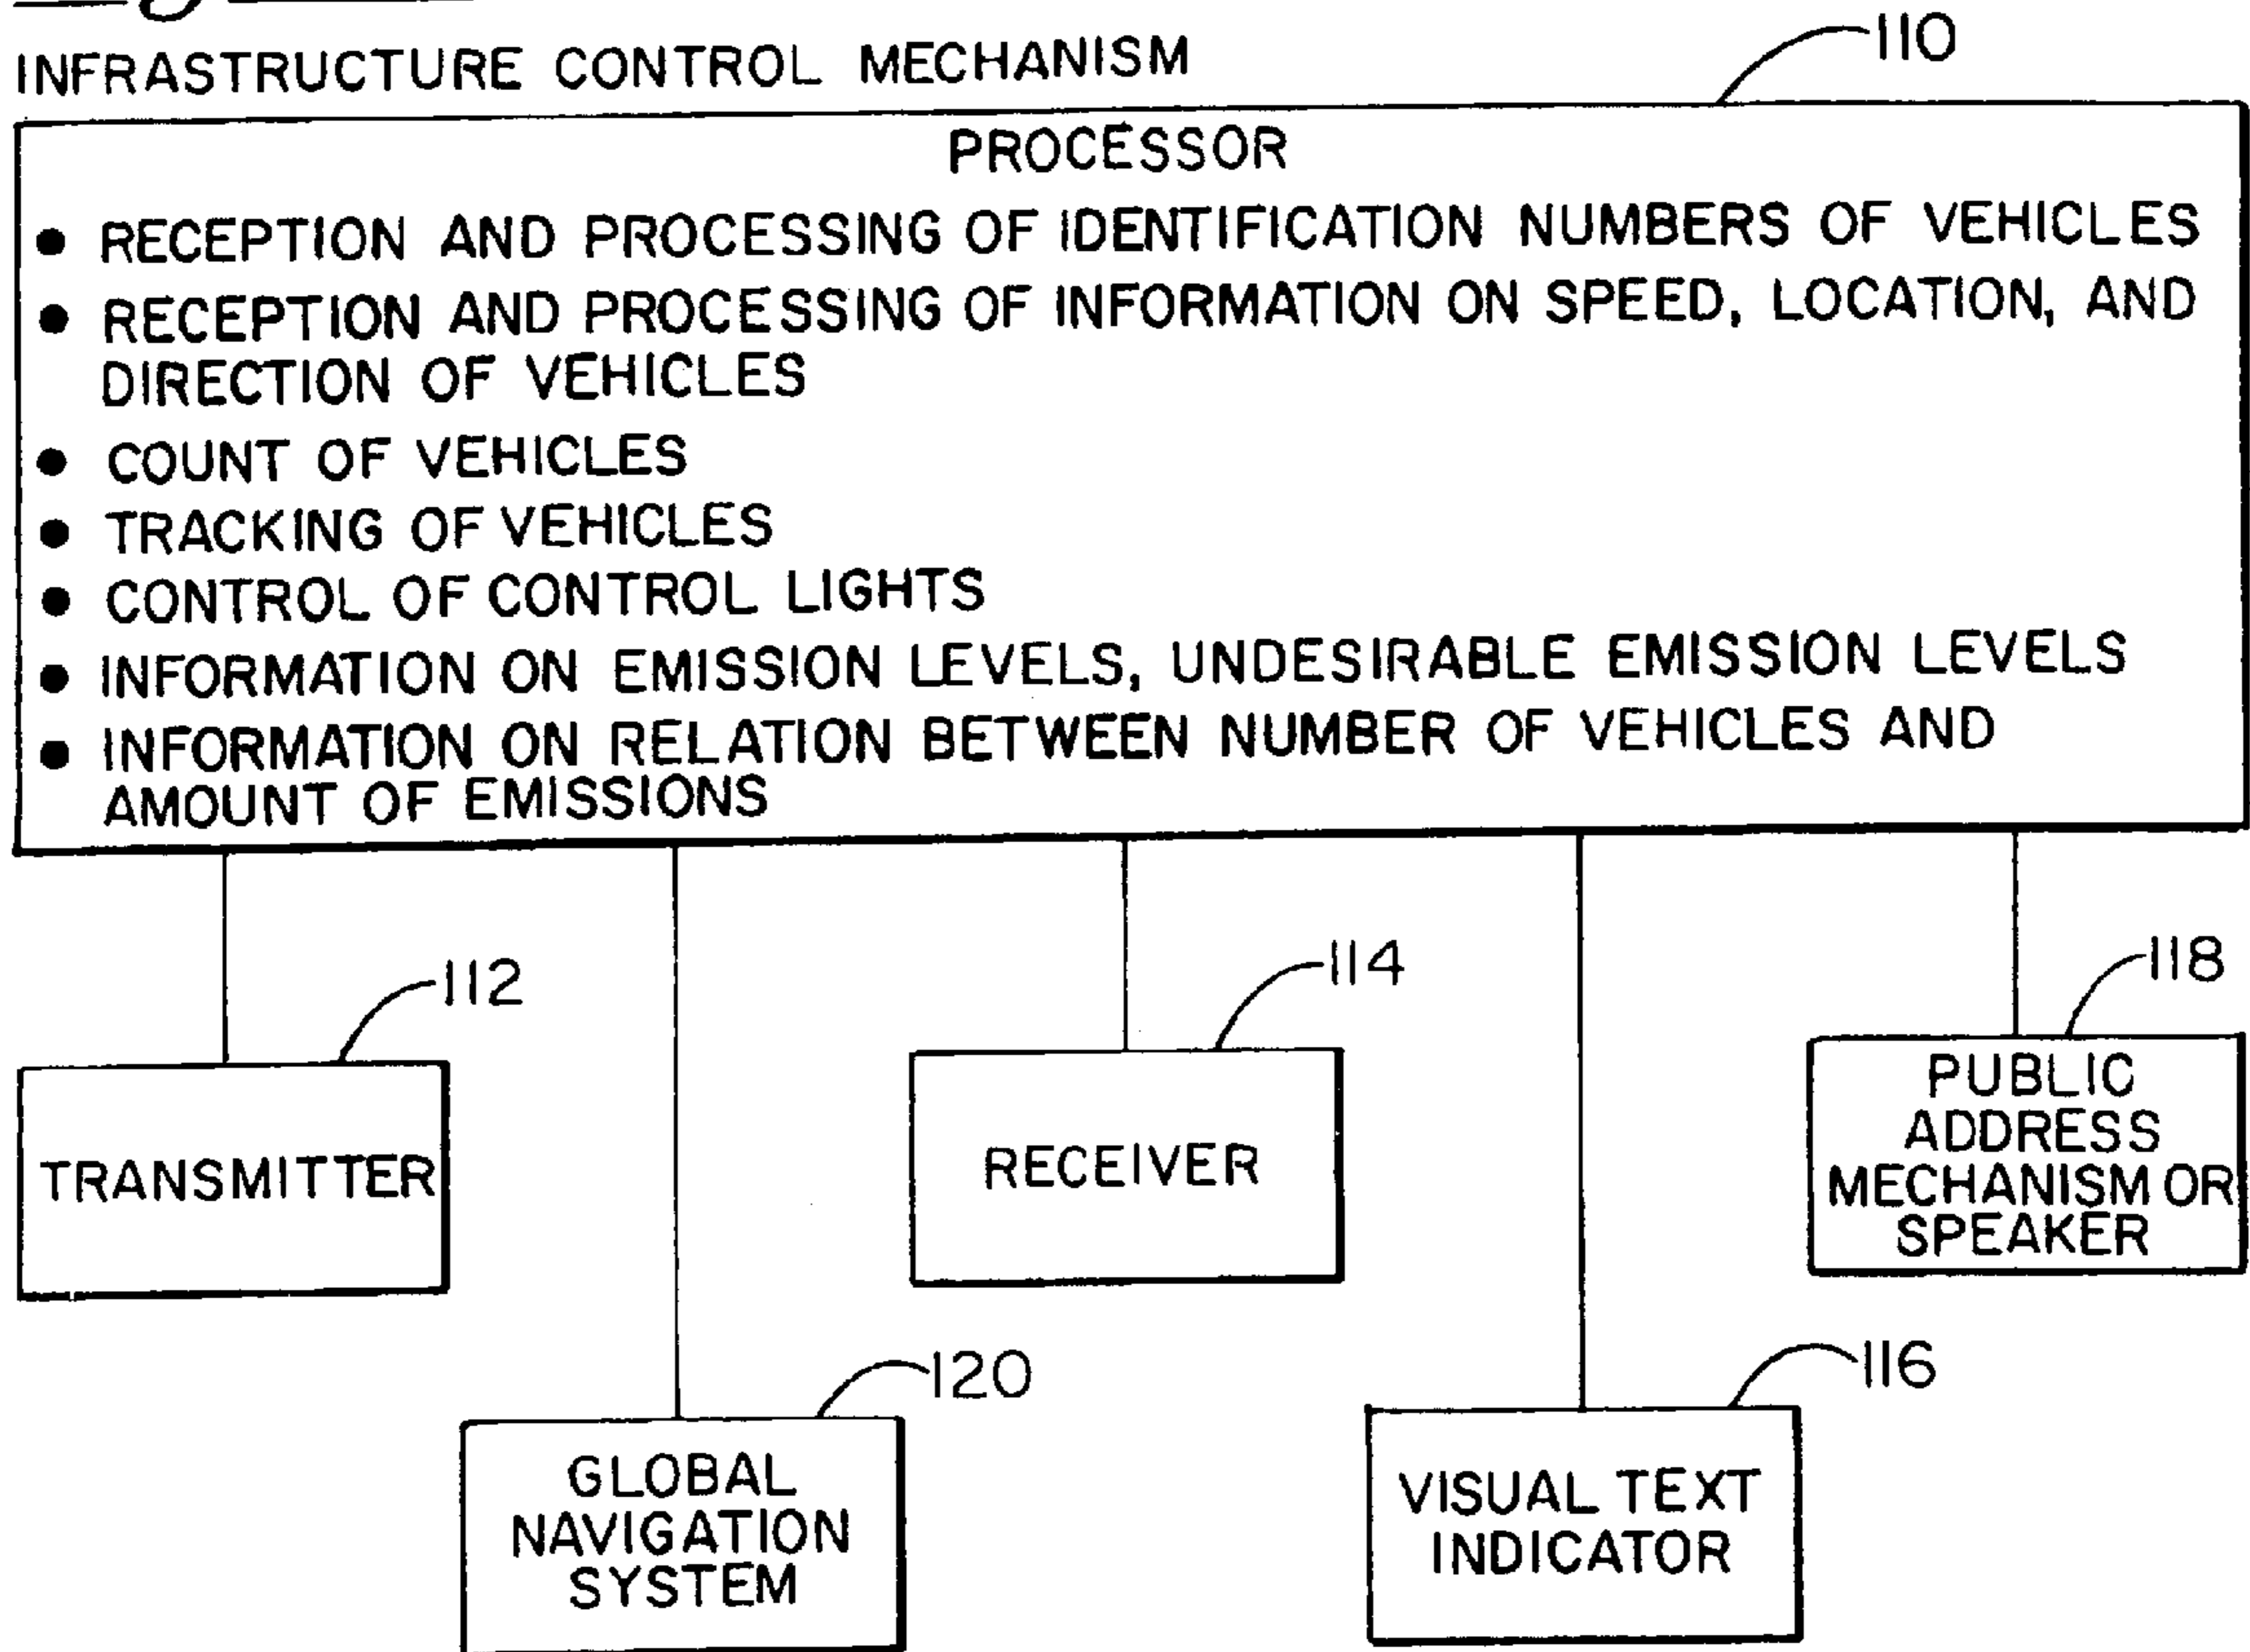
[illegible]

INFRASTRUCTURE CONTROL MECHANISM

110

PROCESSOR

• RECEPTION AND PROCESSING OF IDENTIFICATION NUMBERS OF VEHICLES
• RECEPTION AND PROCESSING OF INFORMATION ON SPEED, LOCATION, AND DIRECTION OF VEHICLES
• COUNT OF VEHICLES
• TRACKING OF VEHICLES
• CONTROL OF CONTROL LIGHTS
• INFORMATION ON EMISSION LEVELS, UNDESIRABLE EMISSION LEVELS
• INFORMATION ON RELATION BETWEEN NUMBER OF VEHICLES AND AMOUNT OF EMISSIONS

112

TRANSMITTER

114

RECEIVER

118

PUBLIC ADDRESS MECHANISM OR SPEAKER

120

GLOBAL NAVIGATION SYSTEM

116

VISUAL TEXT INDICATOR